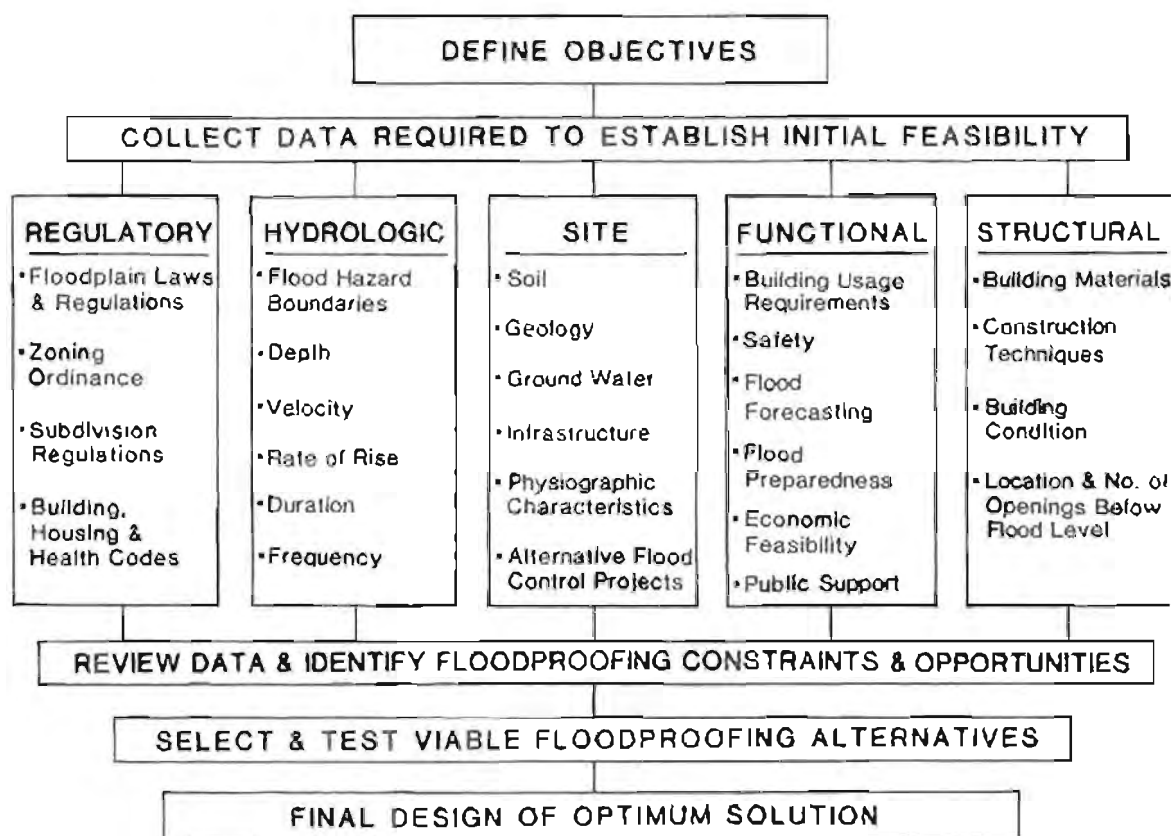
DEFINE OBJECTIVES

COLLECT DATA REQUIRED TO ESTABLISH INITIAL FEASIBILITY

REGULATORY
• Floodplain Laws & Regulations
• Zoning Ordinance
• Subdivision Regulations
• Building, Housing & Health Codes

HYDROLOGIC
• Flood Hazard Boundaries
• Depth
• Velocity
• Rate of Rise
• Duration
• Frequency

SITE
• Soil
• Geology
• Ground Water
• Infrastructure
• Physiographic Characteristics
• Alternative Flood Control Projects

FUNCTIONAL
• Building Usage Requirements
• Safety
• Flood Forecasting
• Flood Preparedness
• Economic Feasibility
• Public Support

STRUCTURAL
• Building Materials
• Construction Techniques
• Building Condition
• Location & No. of Openings Below Flood Level

REVIEW DATA & IDENTIFY FLOODPROOFING CONSTRAINTS & OPPORTUNITIES

SELECT & TEST VIABLE FLOODPROOFING ALTERNATIVES

FINAL DESIGN OF OPTIMUM SOLUTION